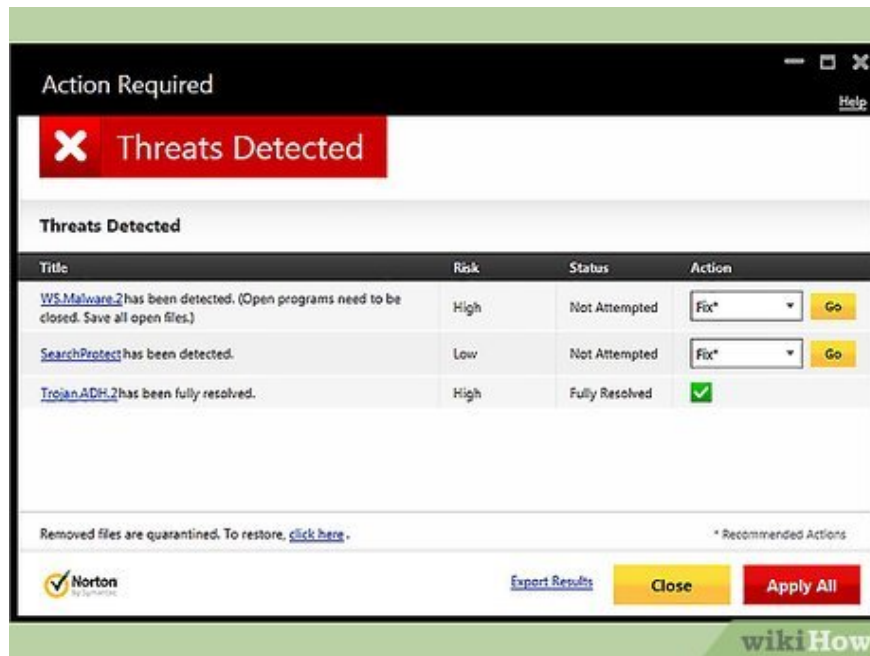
Action Required

Help

Threats Detected

Threats Detected

| Title | Risk | Status | Action |
|---|---|---|---|
| WS.Malware.2 has been detected. (Open programs need to be closed. Save all open files.) | High | Not Attempted | Fix* Go |
| SearchProtect has been detected. | Low | Not Attempted | Fix* Go |
| Trojan.ADH.2 has been fully resolved. | High | Fully Resolved | |

Removed files are quarantined. To restore, click here.

* Recommended Actions

Norton by Symantec

Export Results

Close

Apply All

wikiHow